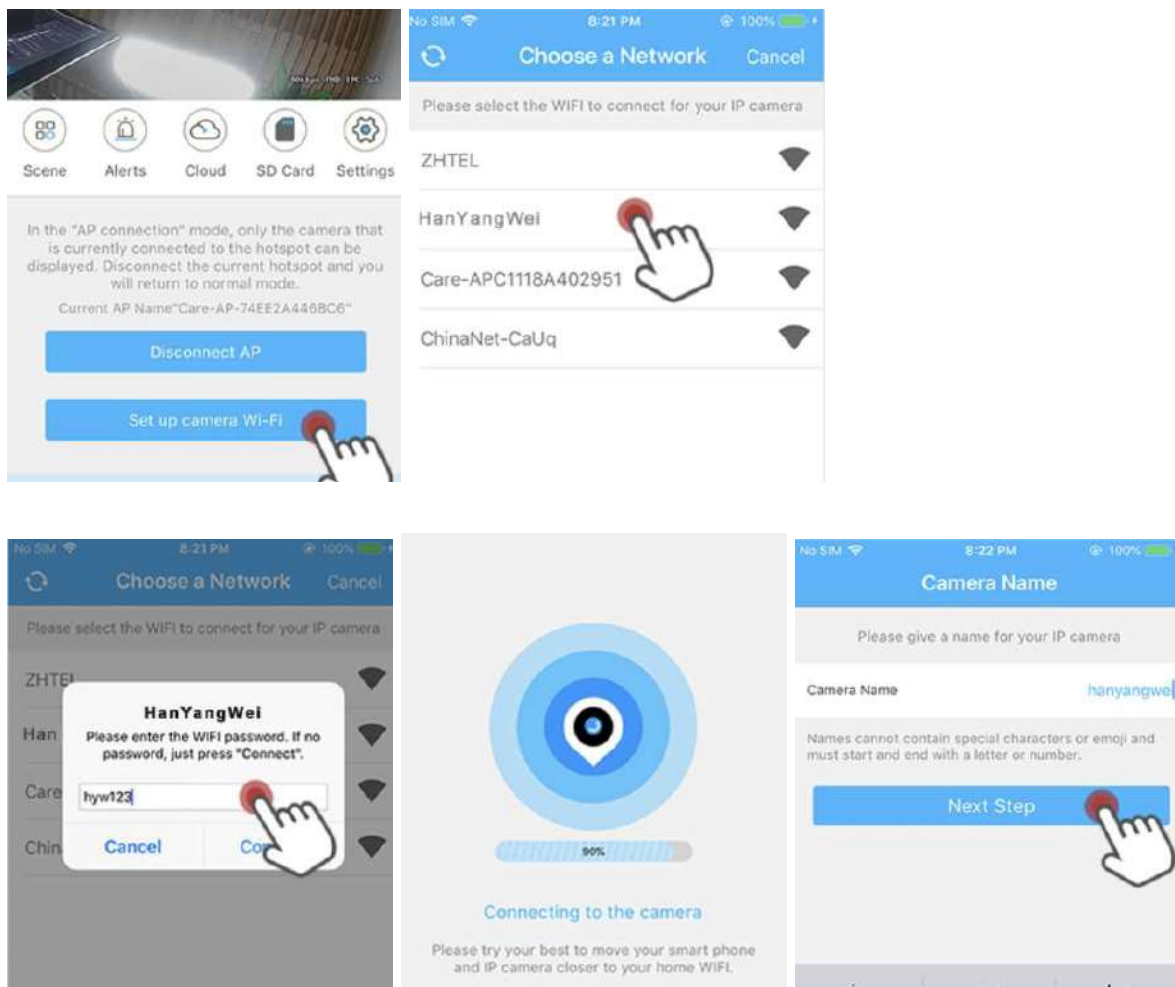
Scene Alerts Cloud SD Card Settings

In the "AP connection" mode, only the camera that is currently connected to the hotspot can be displayed. Disconnect the current hotspot and you will return to normal mode.

Current AP Name"Care-AP-74EE2A446BC6"

Disconnect AP

Set up camera Wi-Fi

No SIM 8:21 PM 100%

Choose a Network Cancel

Please select the WIFI to connect for your IP camera

ZHTEL

HanYangWei

Care-APC1118A402951

ChinaNet-CaUq

No SIM 8:21 PM 100%

Choose a Network Cancel

Please select the WIFI to connect for your IP camera

ZHTEL

Han

Care

Chin

HanYangWei

Please enter the WIFI password. If no password, just press "Connect".

hyw123

Cancel Co

90%

Connecting to the camera

Please try your best to move your smart phone and IP camera closer to your home WIFI.

No SIM 8:22 PM 100%

Camera Name

Please give a name for your IP camera

Camera Name hanyangwe

Names cannot contain special characters or emoji and must start and end with a letter or number.

Next Step